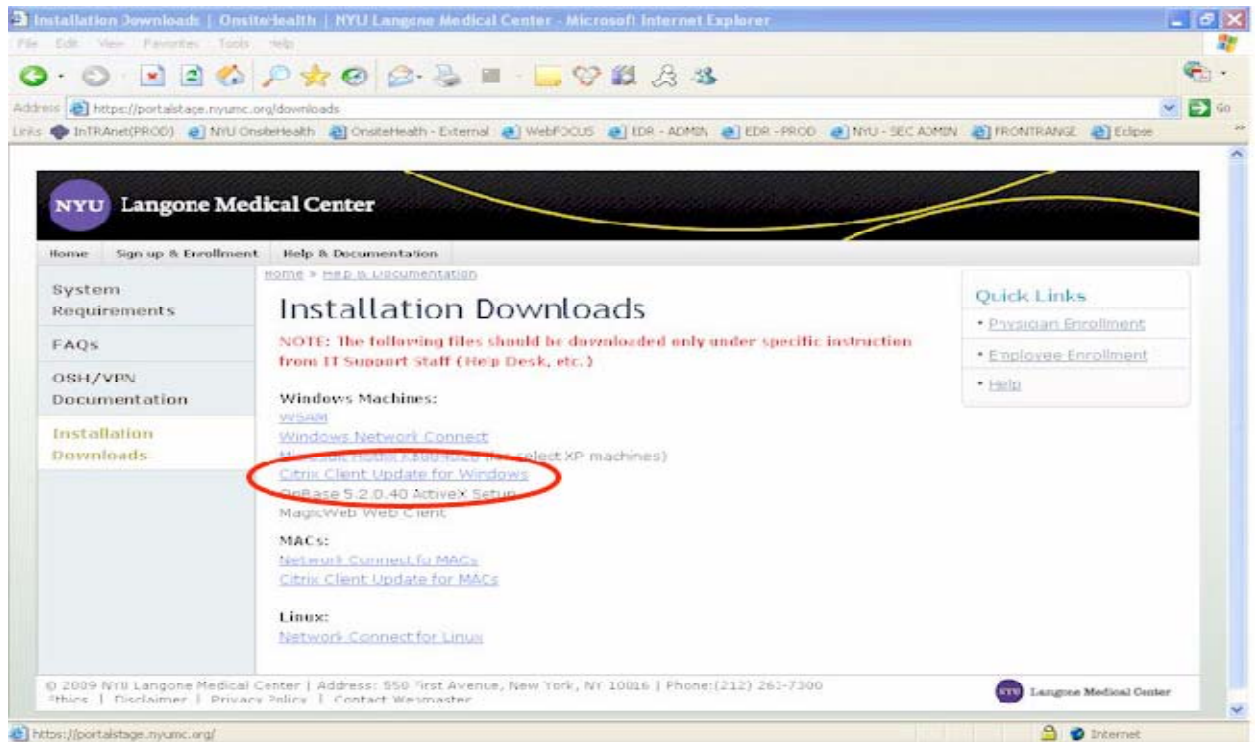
Installation Downloads | OnsiteHealth | NYU Langone Medical Center - Microsoft Internet Explorer

File Edit View Favorites Tools Help

Address https://portalstage.nyumc.org/downloads

Go

Links InTRAnet(PROD) NYU OnsiteHealth OnsiteHealth - External WebFOCUS EDR - ADMIN EDR - PROD NYU - SEC ADMIN FRONTRANGE Eclipse

NYU Langone Medical Center

Home Sign up & Enrollment Help & Documentation

System Requirements

FAQs

OSH/VPN Documentation

Installation Downloads

Home » Help & Documentation

Installation Downloads

NOTE: The following files should be downloaded only under specific instruction from IT Support Staff (Help Desk, etc.)

Windows Machines:

WSAM

Windows Network Connect

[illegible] select XP machines)

Citrix Client Update for Windows

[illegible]Base 5.2.0.40 ActiveX Setup

MagicWeb Web Client

MACs:

Network Connect fo MACs

Citrix Client Update for MACs

Linux:

Network Connect for Linux

Quick Links

• Physician Enrollment

• Employee Enrollment

• Help

© 2009 NYU Langone Medical Center | Address: 550 First Avenue, New York, NY 10016 | Phone:(212) 263-7300

Ethics | Disclaimer | Privacy Policy | Contact Webmaster

NYU Langone Medical Center

https://portalstage.nyumc.org/

Internet